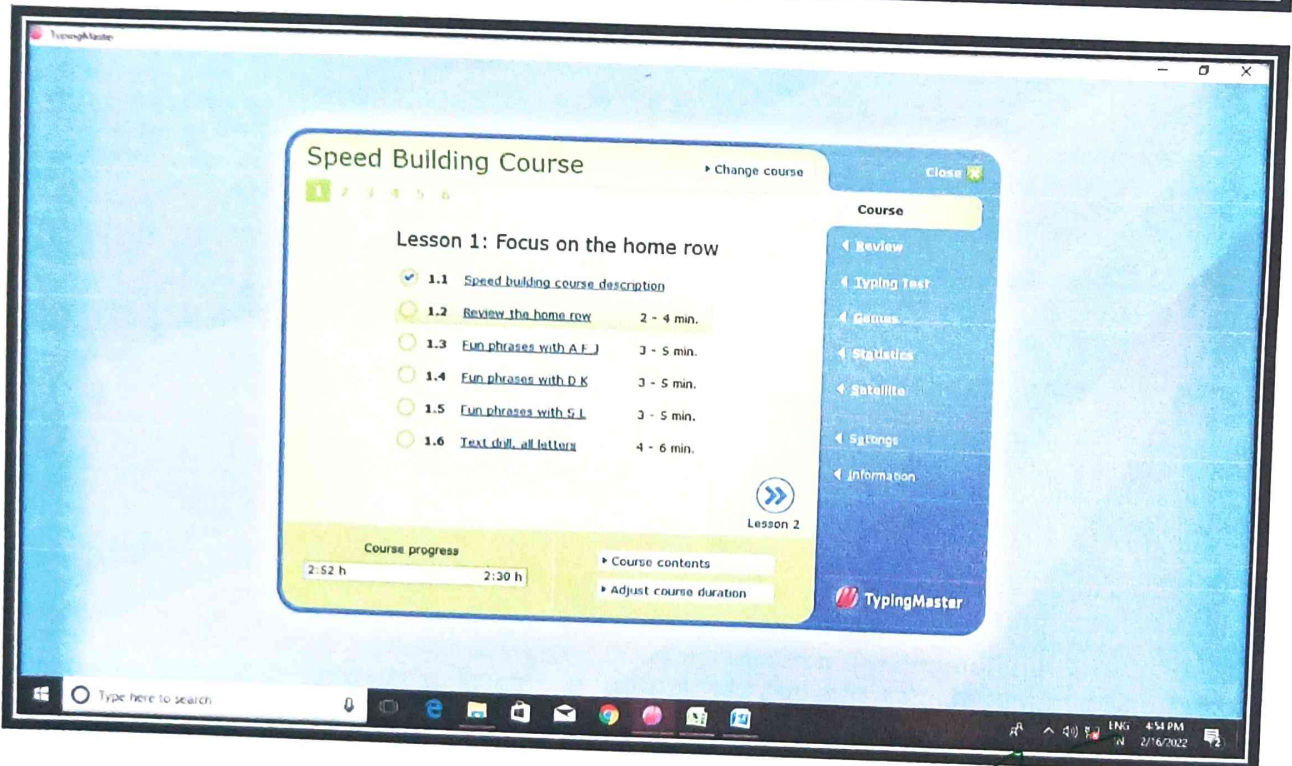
TypingMaster

Speed Building Course

▸ Change course

1 2 3 4 5 6

Close

Course

◂ Review

◂ Typing Test

◂ Games

◂ Statistics

◂ Satellite

◂ Settings

◂ Information

Lesson 1: Focus on the home row

1.1 Speed building course description

1.2 Review the home row 2 - 4 min.

1.3 Fun phrases with A F J 3 - 5 min.

1.4 Fun phrases with D K 3 - 5 min.

1.5 Fun phrases with S L 3 - 5 min.

1.6 Text drill, all letters 4 - 6 min.

Lesson 2

Course progress

2:52 h 2:30 h

▸ Course contents

▸ Adjust course duration

TypingMaster

Type here to search

ENG IN 4:54 PM 2/16/2022